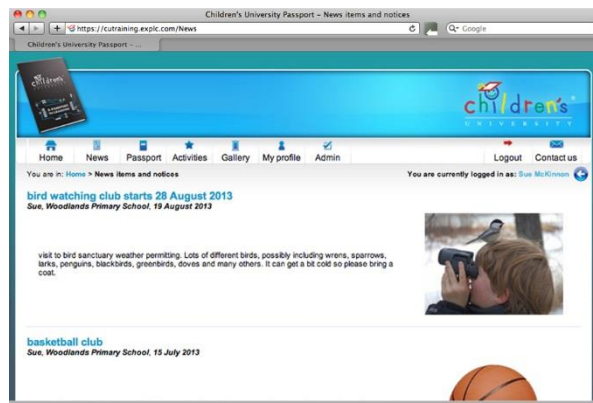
Children's University Passport – News items and notices

https://cutraining.explc.com/News

Google

Children's University Passport - ...

children's

children's UNIVERSITY

Home News Passport Activities Gallery My profile Admin Logout Contact us

You are in: Home > News items and notices

You are currently logged in as: Sue McKinnon

bird watching club starts 28 August 2013

Sue, Woodlands Primary School, 19 August 2013

visit to bird sanctuary weather permitting. Lots of different birds, possibly including wrens, sparrows, larks, penguins, blackbirds, greenbirds, doves and many others. It can get a bit cold so please bring a coat.

basketball club

Sue, Woodlands Primary School, 15 July 2013